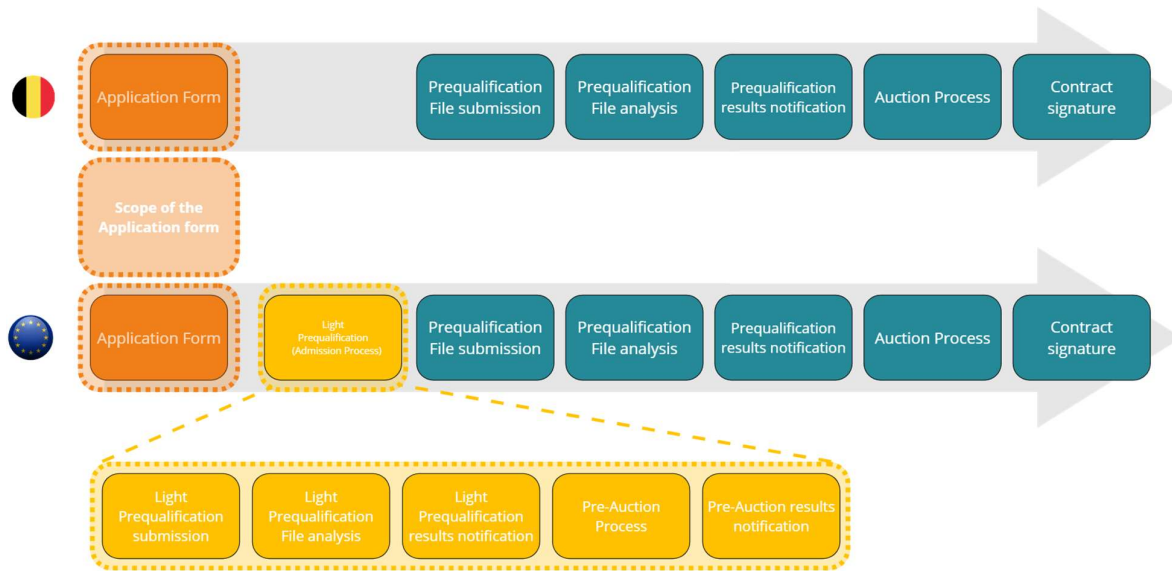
Application Form

Prequalification File submission

Prequalification File analysis

Prequalification results notification

Auction Process

Contract signature

Scope of the Application form

Application Form

Light Prequalification (Admission Process)

Prequalification File submission

Prequalification File analysis

Prequalification results notification

Auction Process

Contract signature

Light Prequalification submission

Light Prequalification File analysis

Light Prequalification results notification

Pre-Auction Process

Pre-Auction results notification